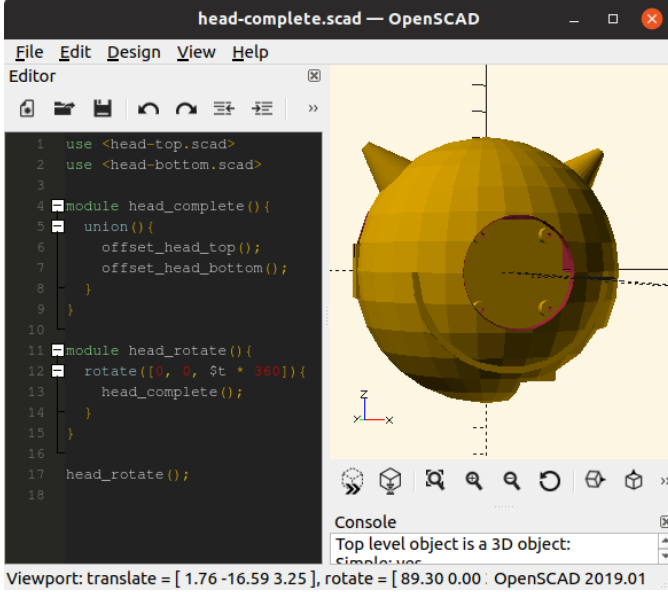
head-complete.scad — OpenSCAD

File Edit Design View Help

Editor

1 use <head-top.scad>
2 use <head-bottom.scad>
3
4 module head_complete(){
5 union(){
6 offset_head_top();
7 offset_head_bottom();
8 }
9 }
10
11 module head_rotate(){
12 rotate([0, 0, $t * 360]){
13 head_complete();
14 }
15 }
16
17 head_rotate();
18

z
y
x

Console
Top level object is a 3D object:
Simple: yes

Viewport: translate = [ 1.76 -16.59 3.25 ], rotate = [ 89.30 0.00 OpenSCAD 2019.01